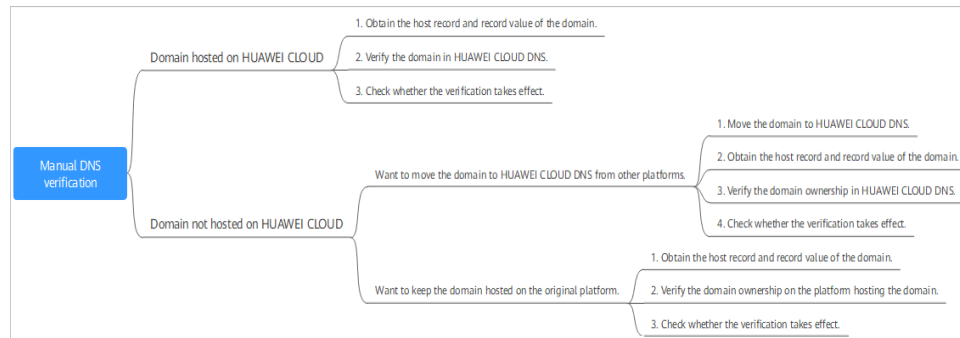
Manual DNS verification

Domain hosted on HUAWEI CLOUD

1. Obtain the host record and record value of the domain.

2. Verify the domain in HUAWEI CLOUD DNS.

3. Check whether the verification takes effect.

Domain not hosted on HUAWEI CLOUD

Want to move the domain to HUAWEI CLOUD DNS from other platforms.

1. Move the domain to HUAWEI CLOUD DNS.

2. Obtain the host record and record value of the domain.

3. Verify the domain ownership in HUAWEI CLOUD DNS.

4. Check whether the verification takes effect.

Want to keep the domain hosted on the original platform.

1. Obtain the host record and record value of the domain.

2. Verify the domain ownership on the platform hosting the domain.

3. Check whether the verification takes effect.